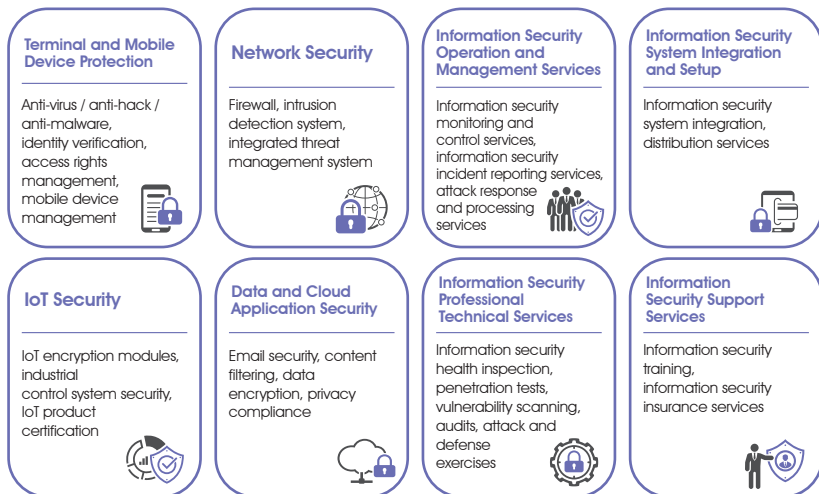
Terminal and Mobile Device Protection

Anti-virus / anti-hack / anti-malware, identity verification, access rights management, mobile device management

Network Security

Firewall, intrusion detection system, integrated threat management system

Information Security Operation and Management Services

Information security monitoring and control services, information security incident reporting services, attack response and processing services

Information Security System Integration and Setup

Information security system integration, distribution services

IoT Security

IoT encryption modules, industrial control system security, IoT product certification

Data and Cloud Application Security

Email security, content filtering, data encryption, privacy compliance

Information Security Professional Technical Services

Information security health inspection, penetration tests, vulnerability scanning, audits, attack and defense exercises

Information Security Support Services

Information security training, information security insurance services